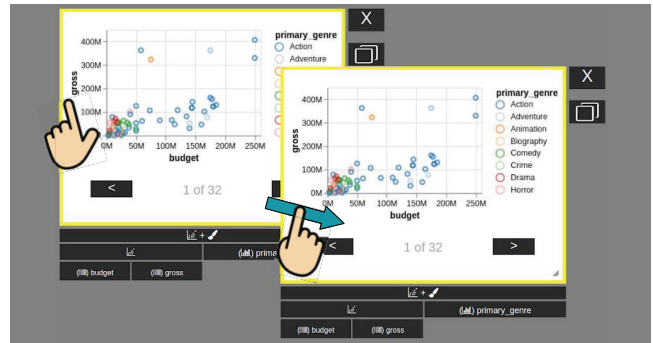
X

400M
300M
200M
100M
0M
gross
0M 50M 100M 150M 200M 250M
budget

primary_genre
Action
Adventure

<
1 of 32

+
primary_genre
budget
gross

X

400M
300M
200M
100M
0M
gross
0M 50M 100M 150M 200M 250M
budget

primary_genre
Action
Adventure
Animation
Biography
Comedy
Crime
Drama
Horror

<
1 of 32
>

+
primary_genre
budget
gross